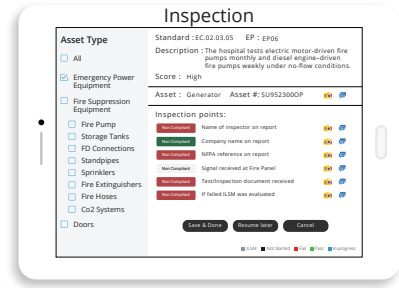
Inspection

Asset Type

All

Emergency Power Equipment

Fire Suppression Equipment

Fire Pump

Storage Tanks

FD Connections

Standpipes

Sprinklers

Fire Extinguishers

Fire Hoses

Co2 Systems

Doors

Standard : EC.02.03.05 EP : EP06

Description : The hospital tests electric motor-driven fire pumps monthly and diesel engine-driven fire pumps weekly under no-flow conditions.

Score : High

Asset : Generator Asset #: SU952300OP

Inspection points:

| | |
|---|---|
| Non Compliant | Name of inspector on report |
| Non Compliant | Company name on report |
| Non Compliant | NFPA reference on report |
| Non Compliant | Signal received at Fire Panel |
| Non Compliant | Test/inspection document received |
| Non Compliant | If failed ILSM was evaluated |

Save & Done Resume later Cancel

ILSM Not Started Fail Pass In progress